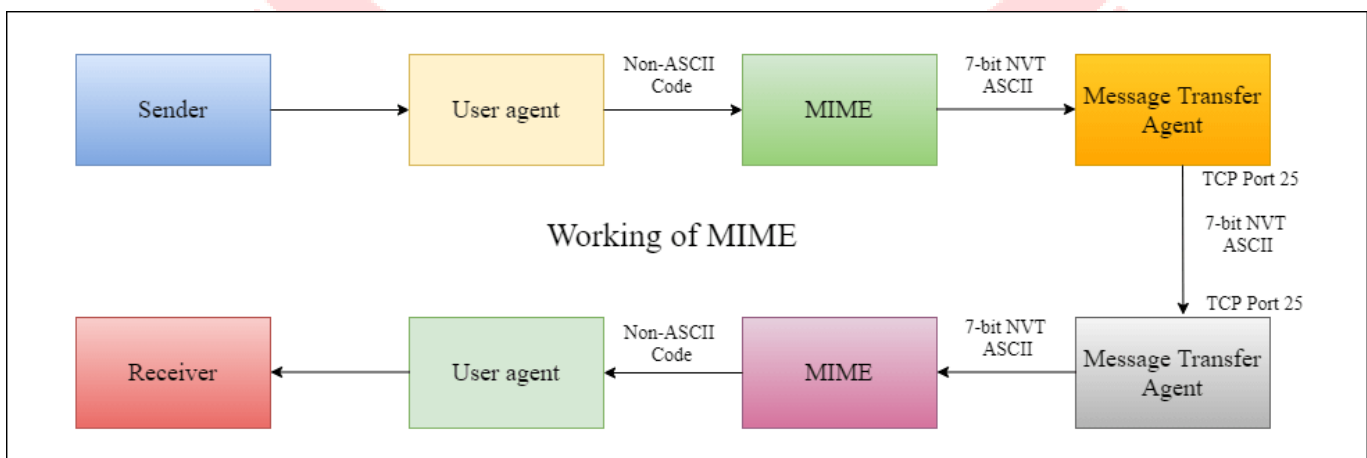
Sender

User agent

Non-ASCII Code

MIME

7-bit NVT ASCII

Message Transfer Agent

TCP Port 25

Working of MIME

7-bit NVT ASCII

TCP Port 25

Receiver

User agent

Non-ASCII Code

MIME

7-bit NVT ASCII

Message Transfer Agent